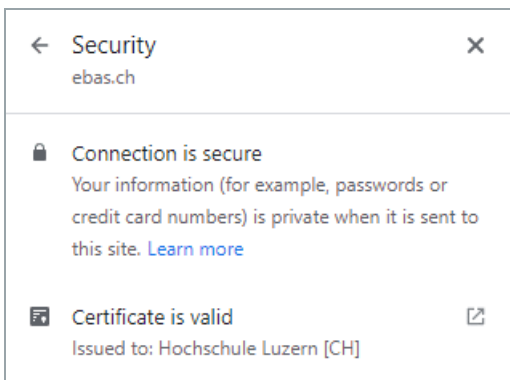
Security
ebas.ch

Connection is secure
Your information (for example, passwords or credit card numbers) is private when it is sent to this site. Learn more

Certificate is valid
Issued to: Hochschule Luzern [CH]